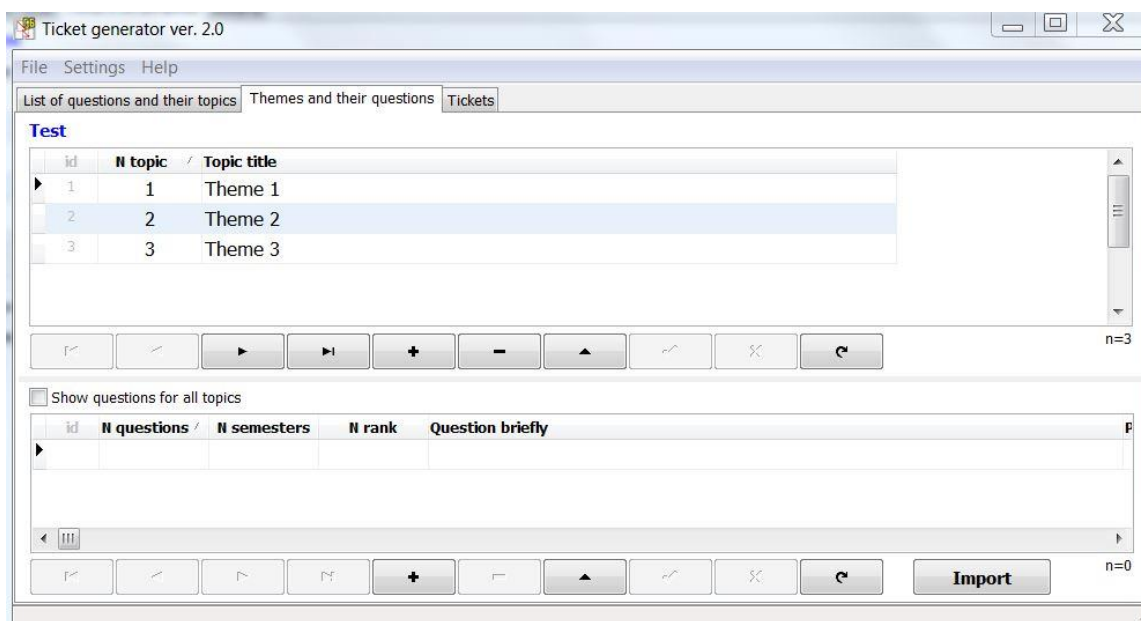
Ticket generator ver. 2.0

File Settings Help

List of questions and their topics | Themes and their questions | Tickets

Test

| id | N topic | Topic title |
|---|---|---|
| 1 | 1 | Theme 1 |
| 2 | 2 | Theme 2 |
| 3 | 3 | Theme 3 |

n=3

Show questions for all topics

| id | N questions | N semesters | N rank | Question briefly | P |
|---|---|---|---|---|---|
| | | | | | |

Import

n=0